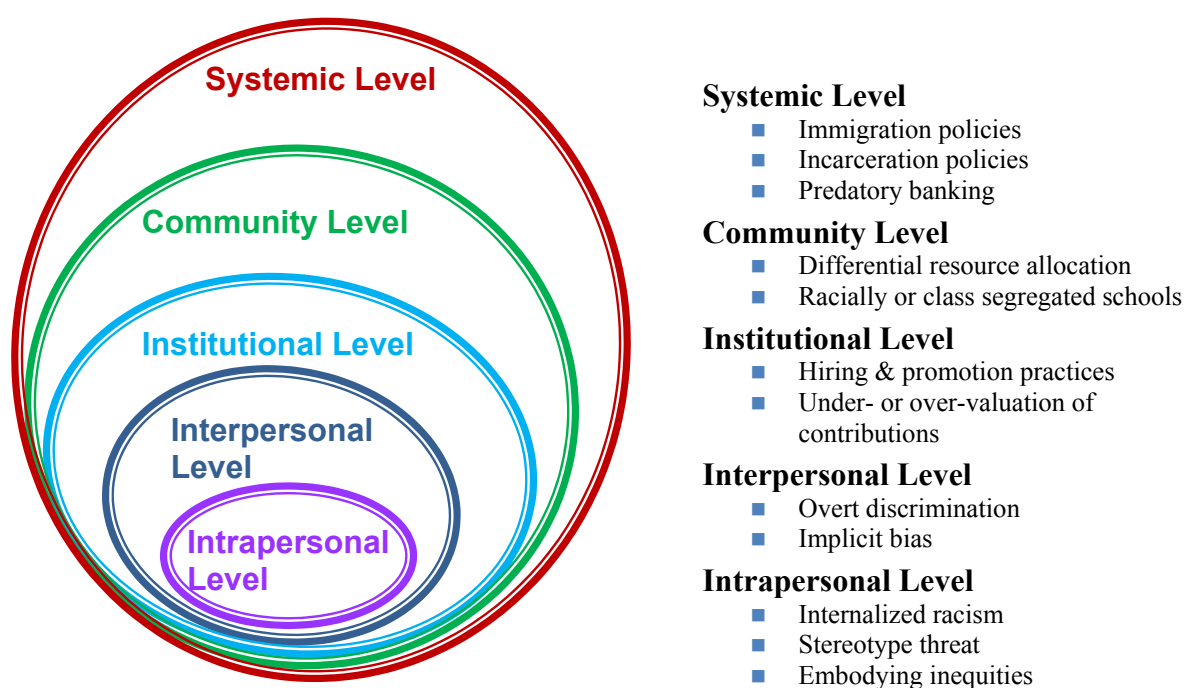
Systemic Level

Community Level

Institutional Level

Interpersonal Level

Intrapersonal Level

Systemic Level
- Immigration policies
- Incarceration policies
- Predatory banking

Community Level
- Differential resource allocation
- Racially or class segregated schools

Institutional Level
- Hiring & promotion practices
- Under- or over-valuation of contributions

Interpersonal Level
- Overt discrimination
- Implicit bias

Intrapersonal Level
- Internalized racism
- Stereotype threat
- Embodying inequities